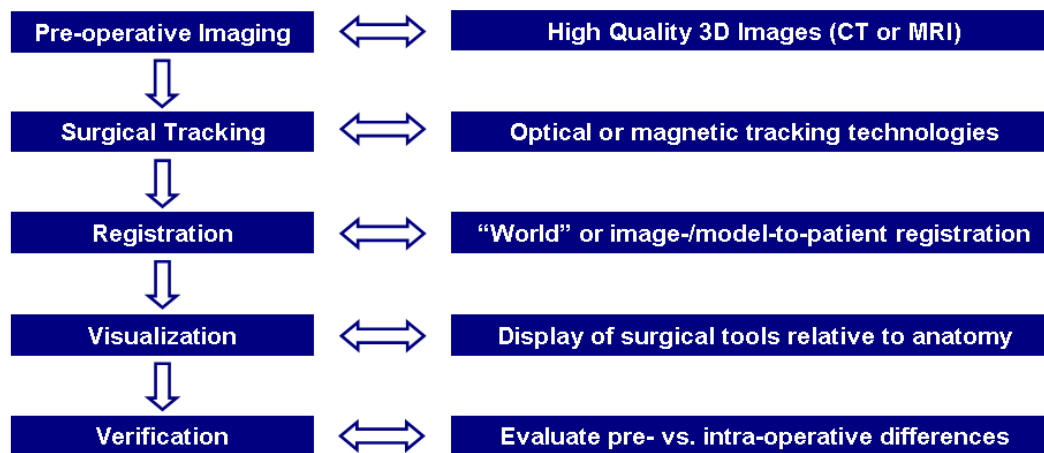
Pre-operative Imaging

High Quality 3D Images (CT or MRI)

Surgical Tracking

Optical or magnetic tracking technologies

Registration

“World” or image-/model-to-patient registration

Visualization

Display of surgical tools relative to anatomy

Verification

Evaluate pre- vs. intra-operative differences